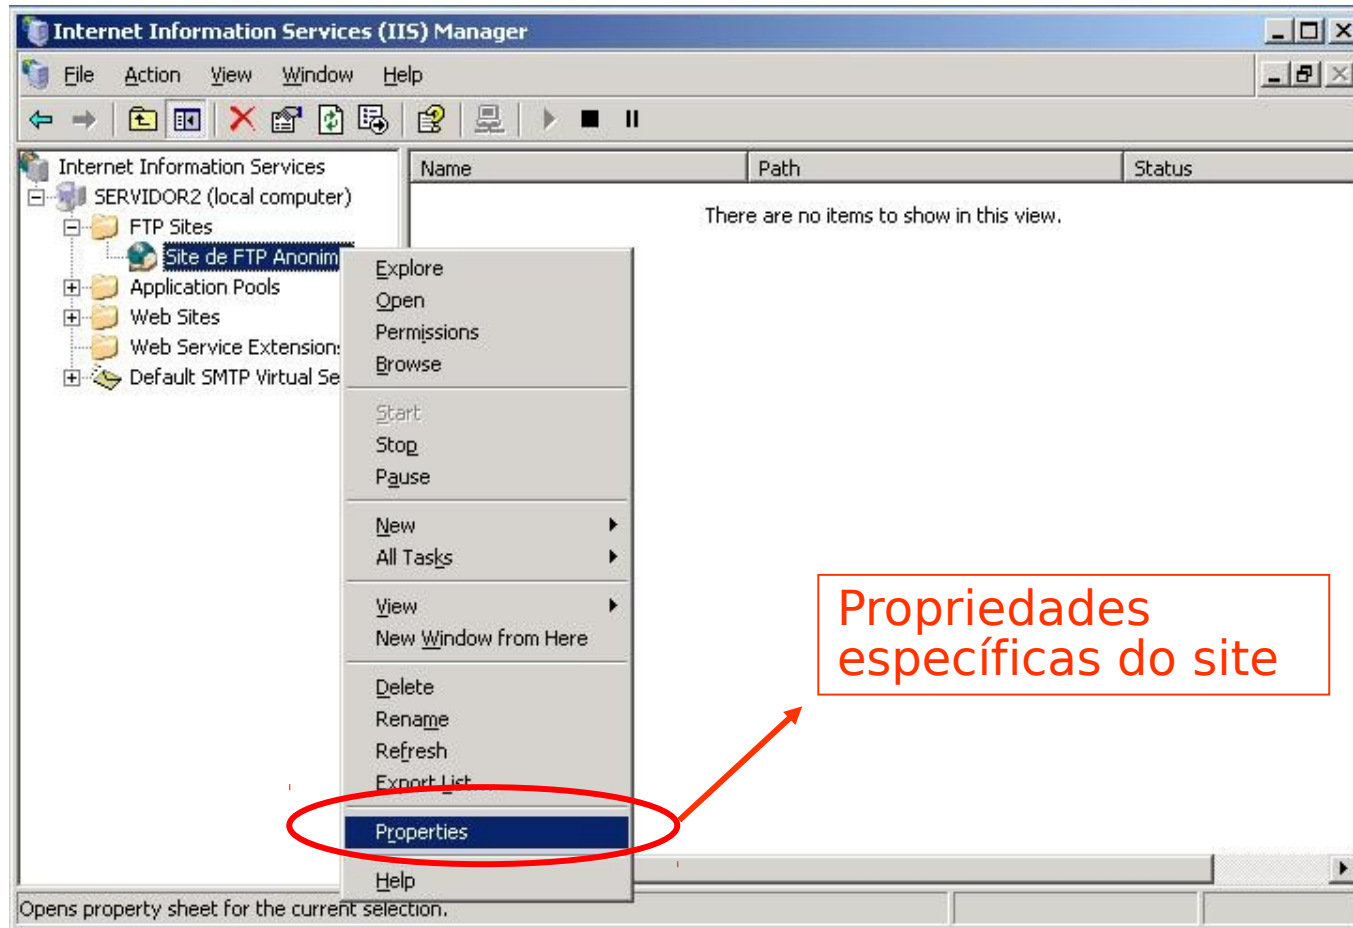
Internet Information Services (IIS) Manager

File Action View Window Help

Internet Information Services
SERVIDOR2 (local computer)
FTP Sites
Site de FTP Anonim
Application Pools
Web Sites
Web Service Extension
Default SMTP Virtual Se

| Name | Path | Status |
|---|---|---|

There are no items to show in this view.

Explore
Open
Permissions
Browse
Start
Stop
Pause
New
All Tasks
View
New Window from Here
Delete
Rename
Refresh
Export List...
Properties
Help

Propriedades específicas do site

Opens property sheet for the current selection.